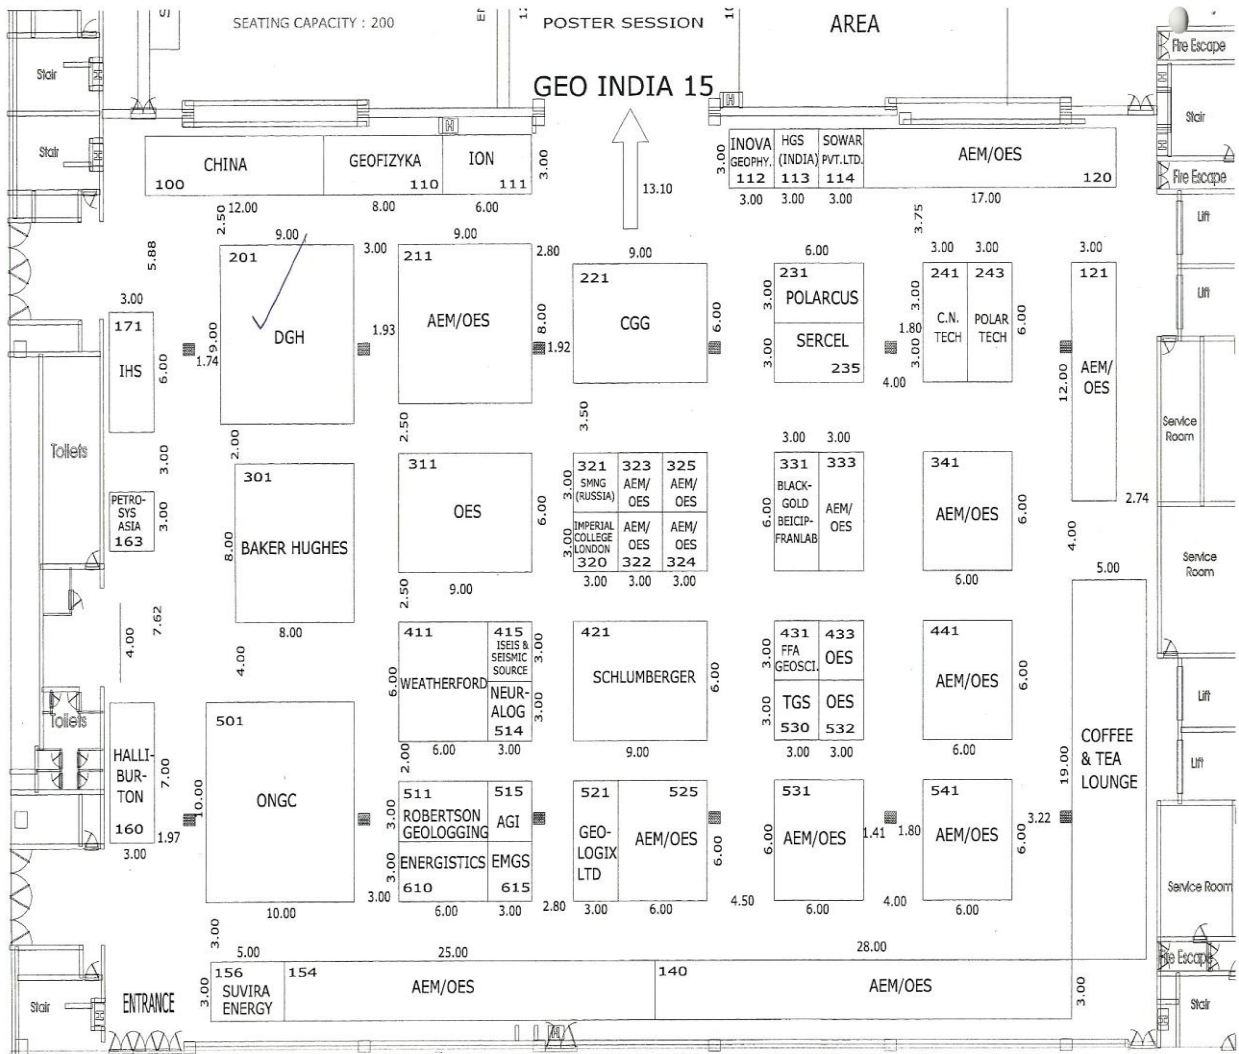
SEATING CAPACITY : 200

POSTER SESSION

AREA

GEO INDIA 15

Fire Escape

Stair

Stair

Fire Escape

Lift

Lift

Toilets

Toilets

Service Room

Service Room

Lift

Lift

Service Room

Fire Escape

Stair

Stair

ENTRANCE

CHINA 100

GEOFIZYKA 110

ION 111

3.00

12.00

8.00

6.00

2.50

13.10

INOVA GEOPHY. 112

HGS (INDIA) 113

SOWAR PVT.LTD. 114

AEM/OES 120

3.00

3.00

3.00

3.00

17.00

3.75

5.88

9.00

201 DGH

3.00

9.00

211 AEM/OES

2.80

9.00

221 CGG

6.00

231 POLARCUS

SERCEL 235

3.00

3.00

3.00

241 C.N. TECH

243 POLAR TECH

3.00

121 AEM/OES

3.00

171 IHS

9.00

1.74

6.00

1.93

8.00

1.92

6.00

3.00

3.00

1.80

3.00

6.00

4.00

12.00

2.50

3.50

2.00

3.00

3.00

301 BAKER HUGHES

311 OES

321 SMNG (RUSSIA)

323 AEM/ OES

325 AEM/ OES

IMPERIAL COLLEGE LONDON 320

AEM/ OES 322

AEM/ OES 324

331 BLACK-GOLD BEICIP-FRANLAB

333 AEM/ OES

341 AEM/OES

PETRO-SYS ASIA 163

3.00

3.00

8.00

6.00

3.00

3.00

6.00

6.00

2.74

4.00

2.50

9.00

3.00

3.00

3.00

6.00

5.00

7.62

4.00

8.00

4.00

411 WEATHERFORD

415 ISEIS & SEISMIC SOURCE

NEUR-ALOG 514

3.00

3.00

6.00

421 SCHLUMBERGER

6.00

431 FFA GEOSCI.

433 OES

TGS 530

OES 532

3.00

3.00

441 AEM/OES

6.00

501 ONGC

2.00

6.00

3.00

9.00

3.00

3.00

6.00

HALLI-BUR-TON 160

7.00

10.00

1.97

3.00

COFFEE & TEA LOUNGE

19.00

511 ROBERTSON GEOLOGGING

515 AGI

ENERGISTICS 610

EMGS 615

3.00

3.00

521 GEO-LOGIX LTD

525 AEM/OES

6.00

531 AEM/OES

6.00

1.41

1.80

541 AEM/OES

6.00

3.22

3.00

10.00

6.00

3.00

2.80

3.00

6.00

4.50

6.00

4.00

6.00

3.00

5.00

25.00

28.00

156 SUVIRA ENERGY

3.00

154 AEM/OES

140 AEM/OES

3.00